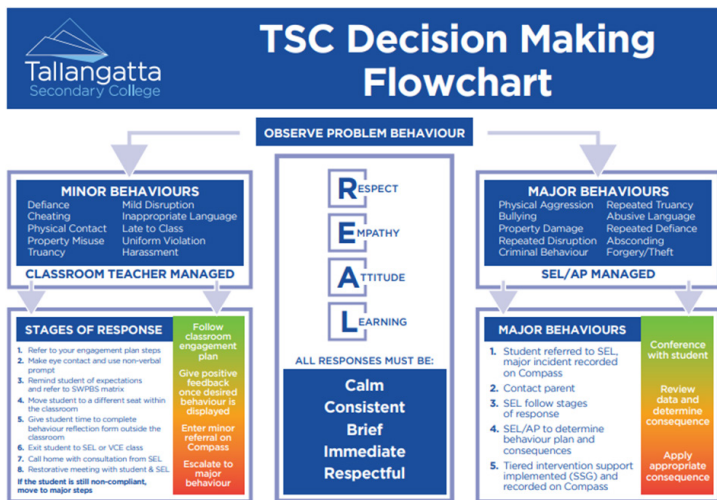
Tallangatta
Secondary College

TSC Decision Making Flowchart

OBSERVE PROBLEM BEHAVIOUR

MINOR BEHAVIOURS
Defiance
Cheating
Physical Contact
Property Misuse
Truancy
Mild Disruption
Inappropriate Language
Late to Class
Uniform Violation
Harassment

CLASSROOM TEACHER MANAGED

STAGES OF RESPONSE
1. Refer to your engagement plan steps
2. Make eye contact and use non-verbal prompt
3. Remind student of expectations and refer to SWPBS matrix
4. Move student to a different seat within the classroom
5. Give student time to complete behaviour reflection form outside the classroom
6. Exit student to SEL or VCE class
7. Call home with consultation from SEL
8. Restorative meeting with student & SEL
If the student is still non-compliant, move to major steps

Follow classroom engagement plan
Give positive feedback once desired behaviour is displayed
Enter minor referral on Compass
Escalate to major behaviour

RESPECT
EMPATHY
ATTITUDE
LEARNING

ALL RESPONSES MUST BE:
Calm
Consistent
Brief
Immediate
Respectful

MAJOR BEHAVIOURS
Physical Aggression
Bullying
Property Damage
Repeated Disruption
Criminal Behaviour
Repeated Truancy
Abusive Language
Repeated Defiance
Absconding
Forgery/Theft

SEL/AP MANAGED

MAJOR BEHAVIOURS
1. Student referred to SEL, major incident recorded on Compass
2. Contact parent
3. SEL follow stages of response
4. SEL/AP to determine behaviour plan and consequences
5. Tiered intervention support implemented (SSG) and recorded on Compass

Conference with student
Review data and determine consequence
Apply appropriate consequence